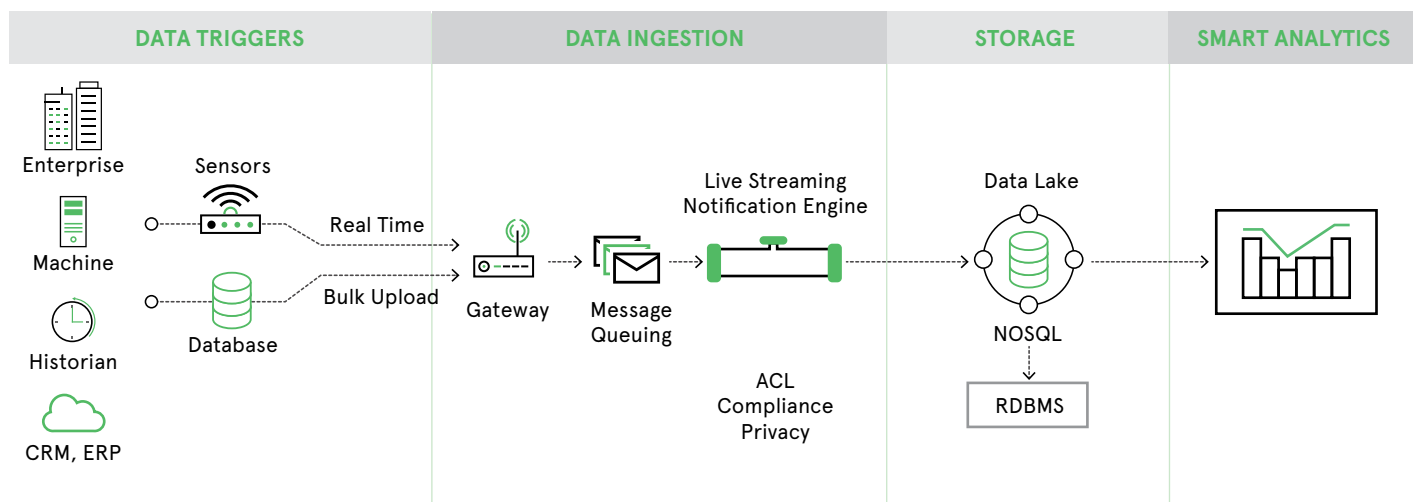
DATA TRIGGERS

DATA INGESTION

STORAGE

SMART ANALYTICS

Enterprise

Machine

Historian

CRM, ERP

Sensors

Database

Real Time

Bulk Upload

Gateway

Message Queuing

Live Streaming Notification Engine

ACL Compliance Privacy

Data Lake

NOSQL

RDBMS